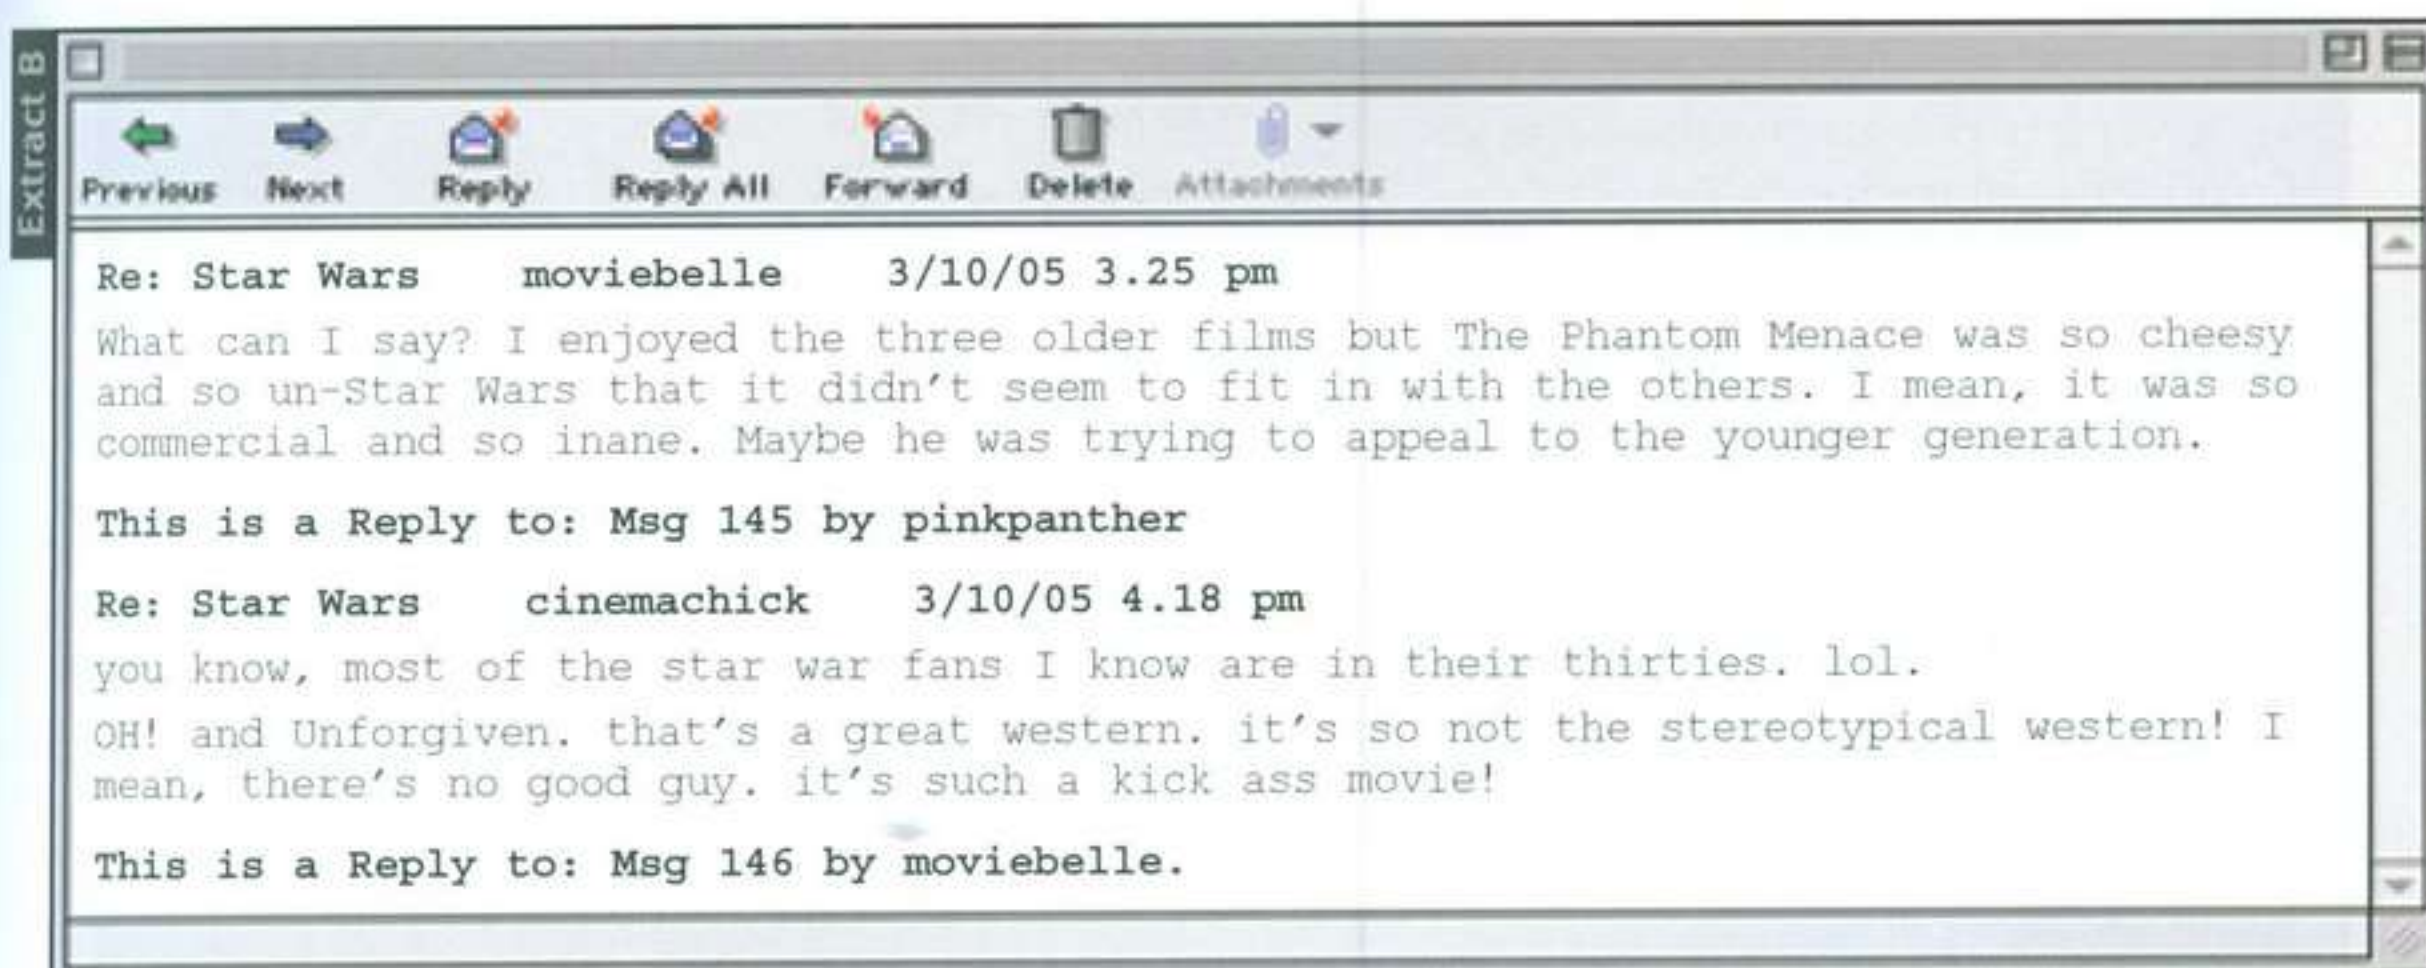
Extract B

Previous Next Reply Reply All Forward Delete Attachments

Re: Star Wars moviebelle 3/10/05 3.25 pm

What can I say? I enjoyed the three older films but The Phantom Menace was so cheesy and so un-Star Wars that it didn't seem to fit in with the others. I mean, it was so commercial and so inane. Maybe he was trying to appeal to the younger generation.

This is a Reply to: Msg 145 by pinkpanther

Re: Star Wars cinemachick 3/10/05 4.18 pm

you know, most of the star war fans I know are in their thirties. lol.

OH! and Unforgiven. that's a great western. it's so not the stereotypical western! I mean, there's no good guy. it's such a kick ass movie!

This is a Reply to: Msg 146 by moviebelle.